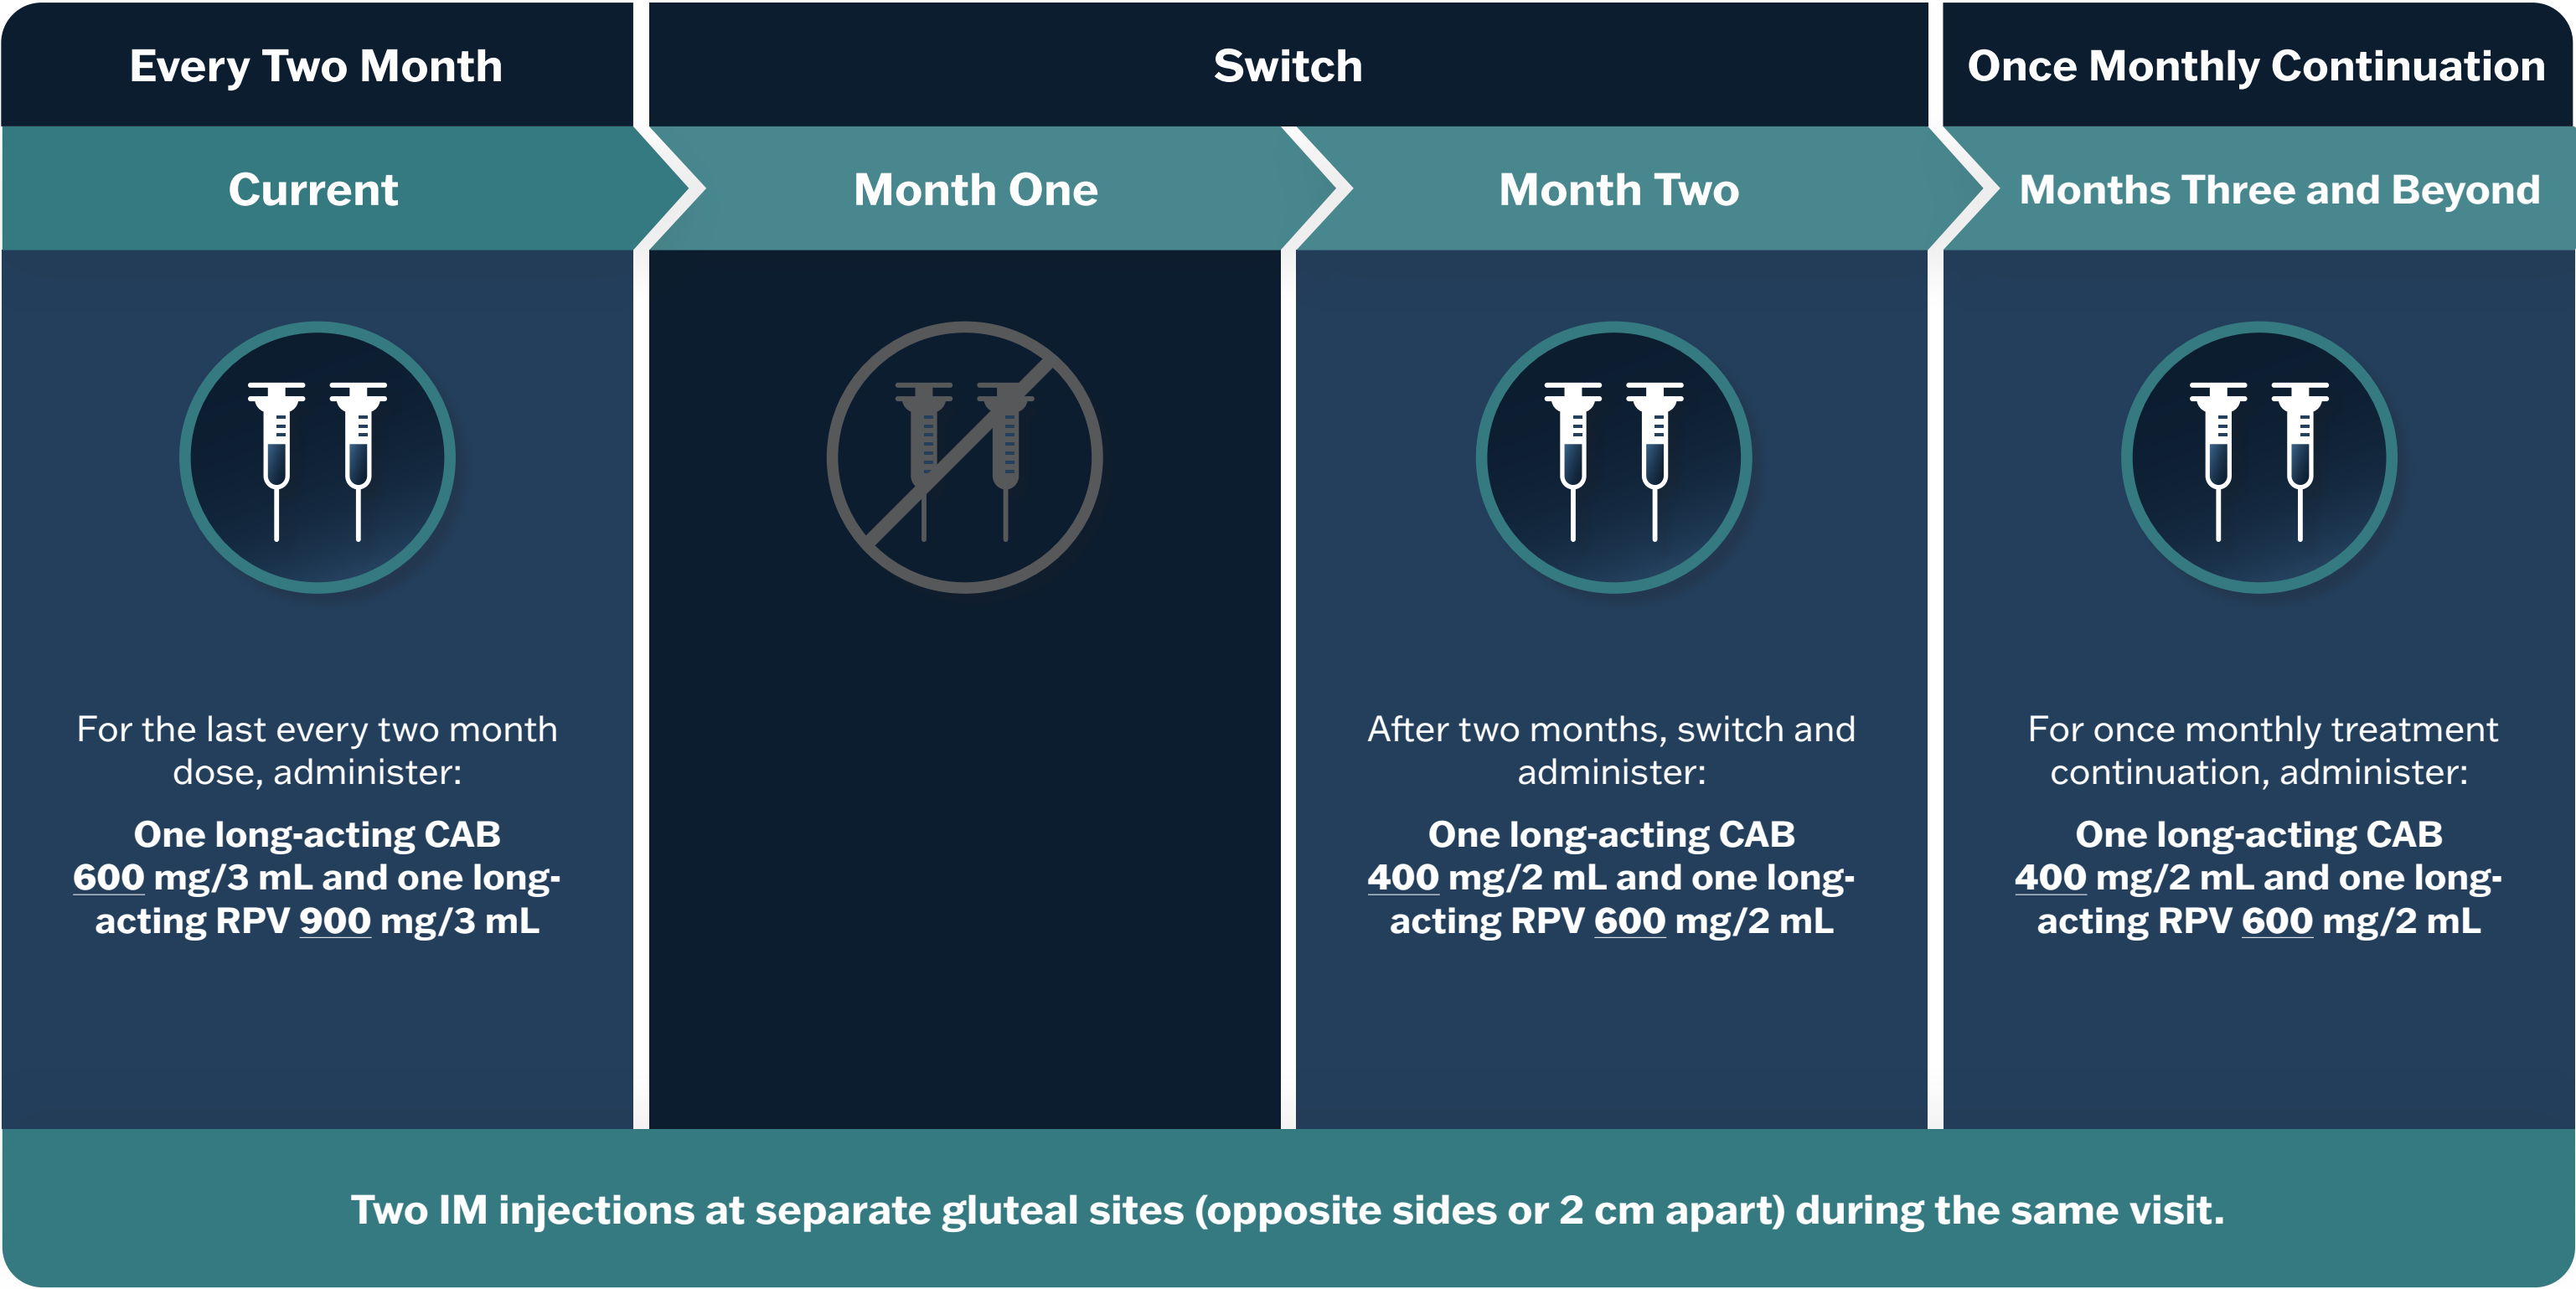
| Every Two Month | Switch | | Once Monthly Continuation |
|---|---|---|---|
| Current | Month One | Month Two | Months Three and Beyond |
| For the last every two month dose, administer: One long-acting CAB 600 mg/3 mL and one long-acting RPV 900 mg/3 mL | | After two months, switch and administer: One long-acting CAB 400 mg/2 mL and one long-acting RPV 600 mg/2 mL | For once monthly treatment continuation, administer: One long-acting CAB 400 mg/2 mL and one long-acting RPV 600 mg/2 mL |

Two IM injections at separate gluteal sites (opposite sides or 2 cm apart) during the same visit.